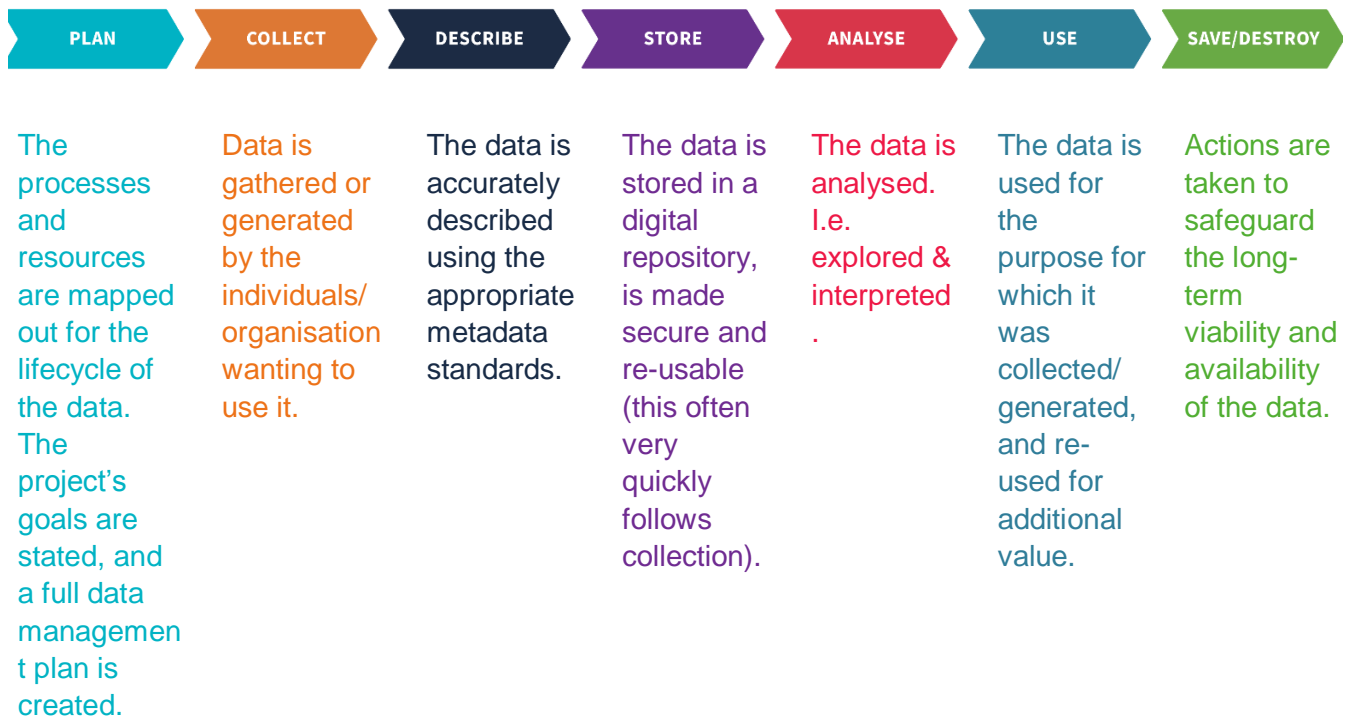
PLAN

The processes and resources are mapped out for the lifecycle of the data. The project's goals are stated, and a full data managemen t plan is created.

COLLECT

Data is gathered or generated by the individuals/ organisation wanting to use it.

DESCRIBE

The data is accurately described using the appropriate metadata standards.

STORE

The data is stored in a digital repository, is made secure and re-usable (this often very quickly follows collection).

ANALYSE

The data is analysed. I.e. explored & interpreted .

USE

The data is used for the purpose for which it was collected/ generated, and re-used for additional value.

SAVE/DESTROY

Actions are taken to safeguard the long-term viability and availability of the data.